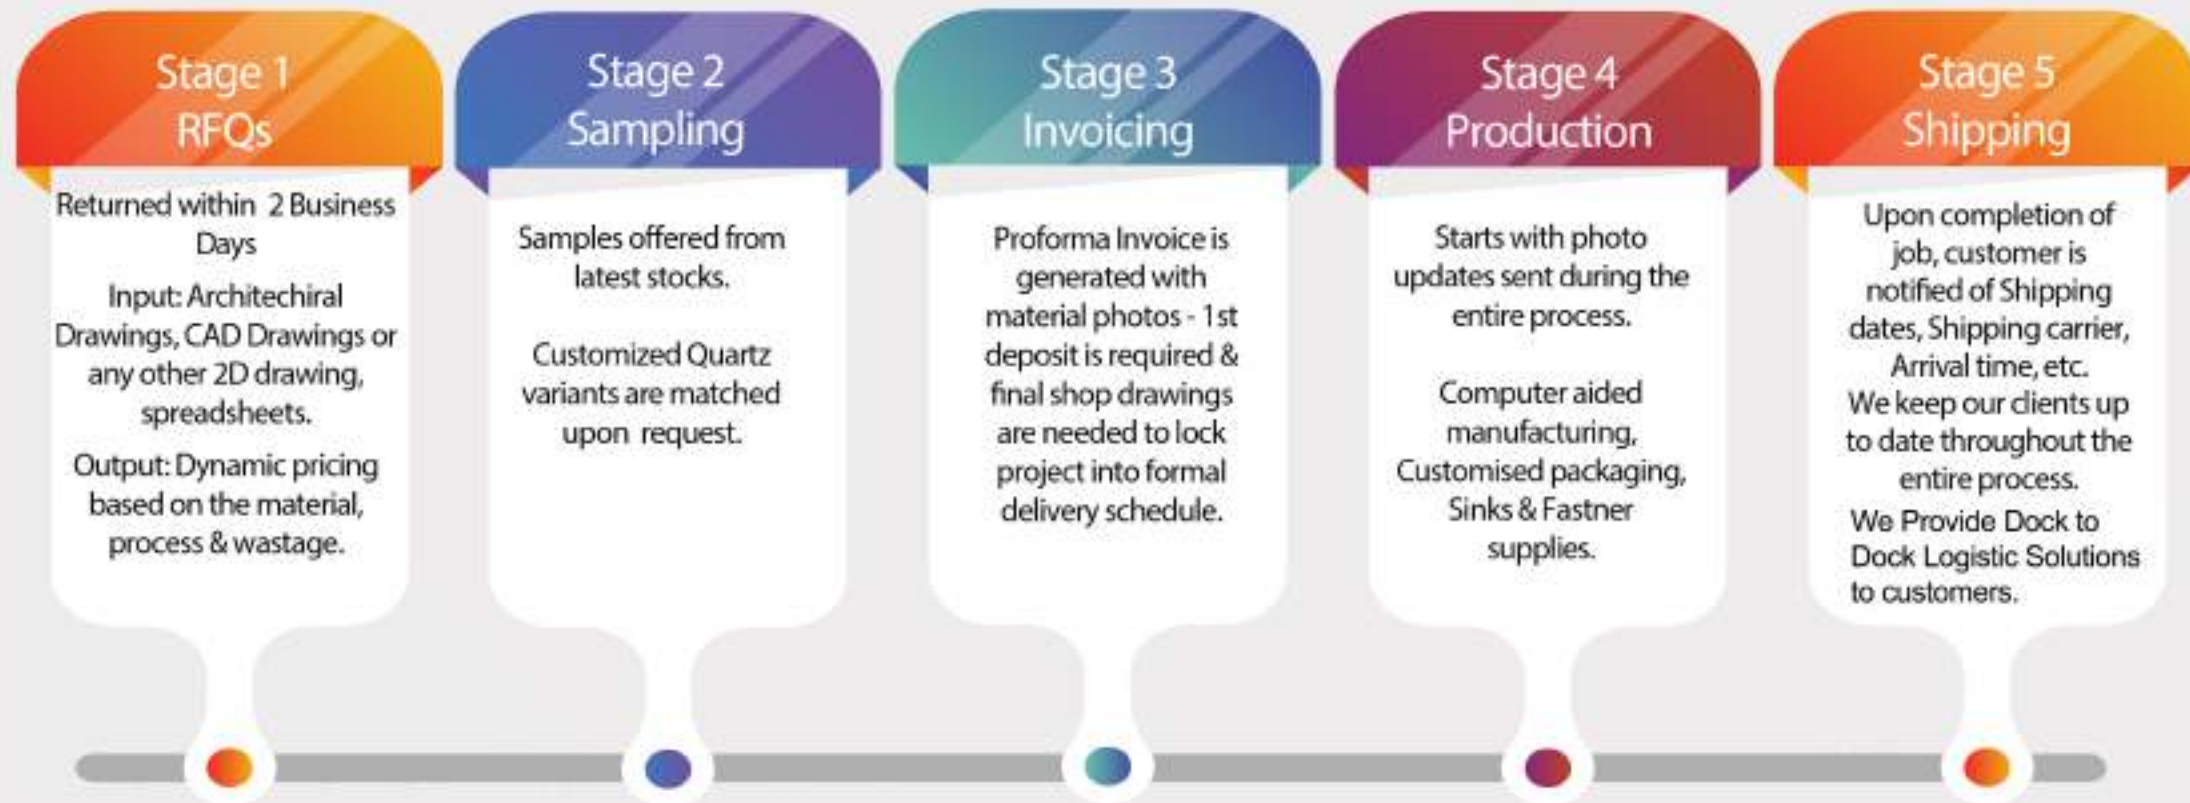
Stage 1
RFQs

Returned within 2 Business Days

Input: Architechiral Drawings, CAD Drawings or any other 2D drawing, spreadsheets.

Output: Dynamic pricing based on the material, process & wastage.

Stage 2
Sampling

Samples offered from latest stocks.

Customized Quartz variants are matched upon request.

Stage 3
Invoicing

Proforma Invoice is generated with material photos - 1st deposit is required & final shop drawings are needed to lock project into formal delivery schedule.

Stage 4
Production

Starts with photo updates sent during the entire process.

Computer aided manufacturing, Customised packaging, Sinks & Fastner supplies.

Stage 5
Shipping

Upon completion of job, customer is notified of Shipping dates, Shipping carrier, Arrival time, etc.

We keep our clients up to date throughout the entire process.

We Provide Dock to Dock Logistic Solutions to customers.